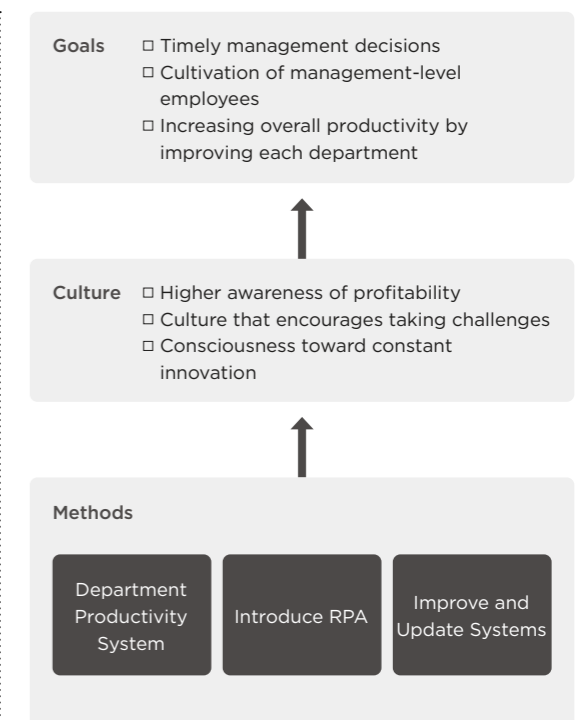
Goals
□ Timely management decisions
□ Cultivation of management-level employees
□ Increasing overall productivity by improving each department

Culture
□ Higher awareness of profitability
□ Culture that encourages taking challenges
□ Consciousness toward constant innovation

Methods

Department Productivity System

Introduce RPA

Improve and Update Systems